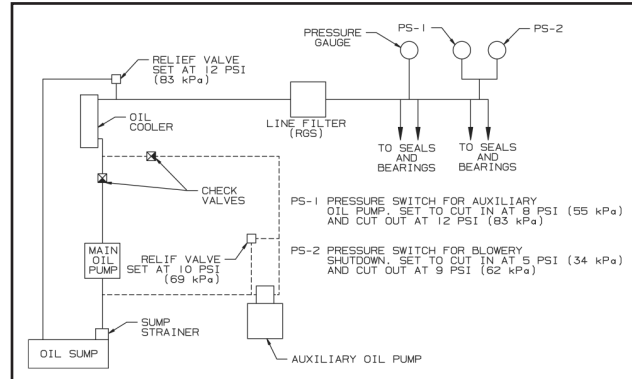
RELIEF VALVE SET AT 12 PSI (83 kPa)

PRESSURE GAUGE

PS-1

PS-2

OIL COOLER

LINE FILTER (RGS)

TO SEALS AND BEARINGS

TO SEALS AND BEARINGS

CHECK VALVES

PS-1 PRESSURE SWITCH FOR AUXILIARY OIL PUMP. SET TO CUT IN AT 8 PSI (55 kPa) AND CUT OUT AT 12 PSI (83 kPa)

MAIN OIL PUMP

RELIF VALVE SET AT 10 PSI (69 kPa)

PS-2 PRESSURE SWITCH FOR BLOWERY SHUTDOWN. SET TO CUT IN AT 5 PSI (34 kPa) AND CUT OUT AT 9 PSI (62 kPa)

SUMP STRAINER

OIL SUMP

AUXILIARY OIL PUMP